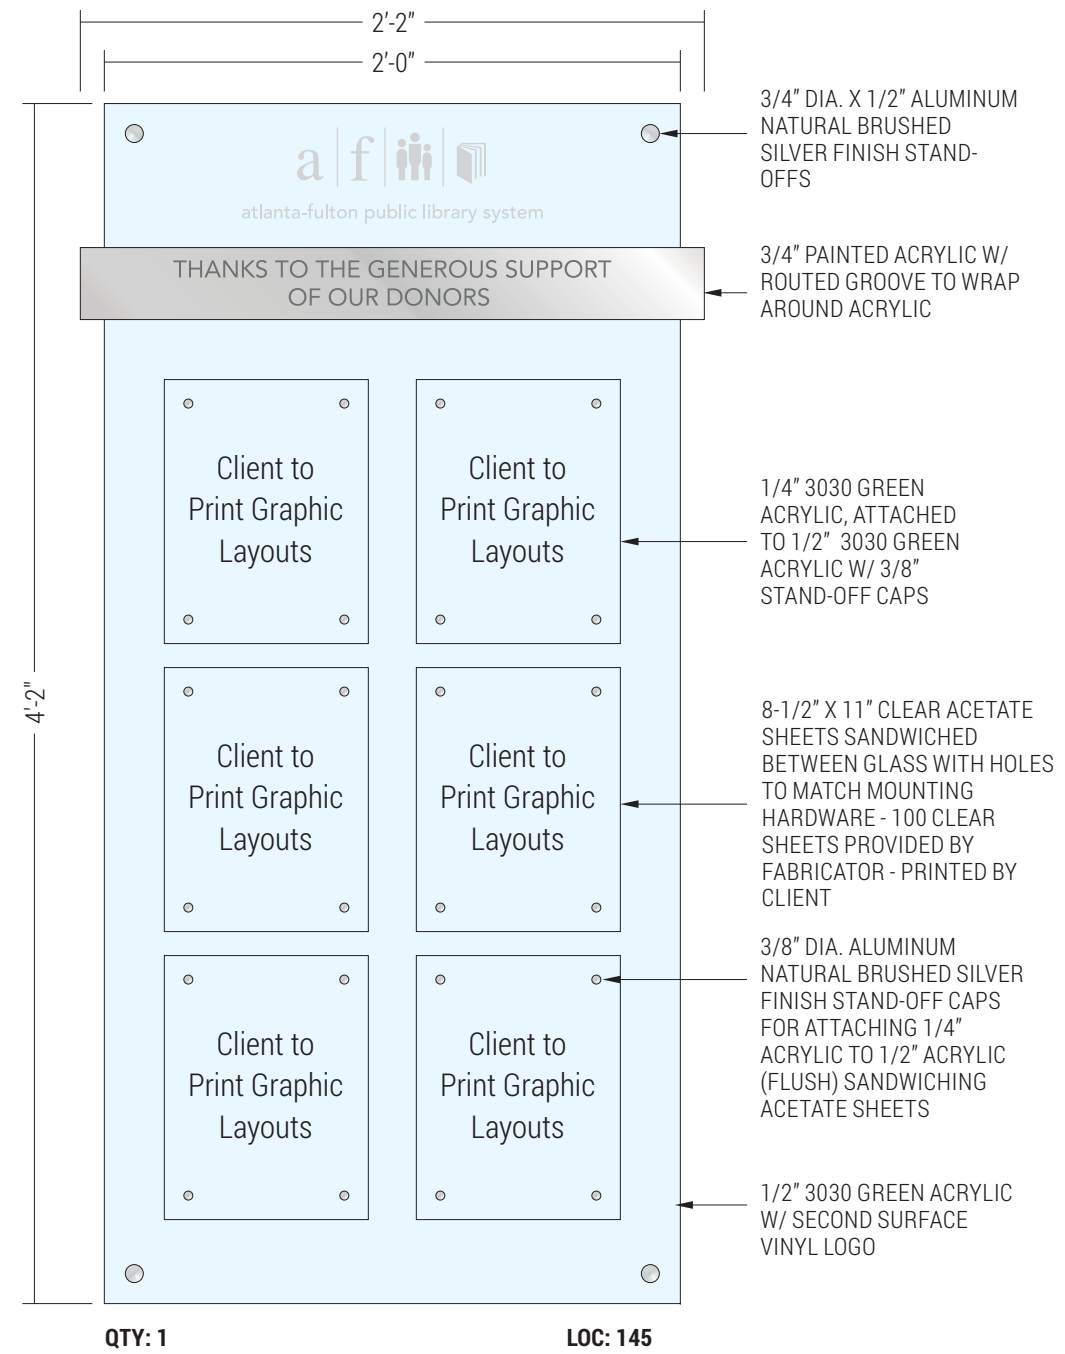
2'-2"

2'-0"

4'-2"

a | f

atlanta-fulton public library system

THANKS TO THE GENEROUS SUPPORT OF OUR DONORS

Client to Print Graphic Layouts

Client to Print Graphic Layouts

Client to Print Graphic Layouts

Client to Print Graphic Layouts

Client to Print Graphic Layouts

Client to Print Graphic Layouts

3/4" DIA. X 1/2" ALUMINUM NATURAL BRUSHED SILVER FINISH STANDOFFS

3/4" PAINTED ACRYLIC W/ ROUTED GROOVE TO WRAP AROUND ACRYLIC

1/4" 3030 GREEN ACRYLIC, ATTACHED TO 1/2" 3030 GREEN ACRYLIC W/ 3/8" STAND-OFF CAPS

8-1/2" X 11" CLEAR ACETATE SHEETS SANDWICHED BETWEEN GLASS WITH HOLES TO MATCH MOUNTING HARDWARE - 100 CLEAR SHEETS PROVIDED BY FABRICATOR - PRINTED BY CLIENT

3/8" DIA. ALUMINUM NATURAL BRUSHED SILVER FINISH STAND-OFF CAPS FOR ATTACHING 1/4" ACRYLIC TO 1/2" ACRYLIC (FLUSH) SANDWICHING ACETATE SHEETS

1/2" 3030 GREEN ACRYLIC W/ SECOND SURFACE VINYL LOGO

QTY: 1

LOC: 145